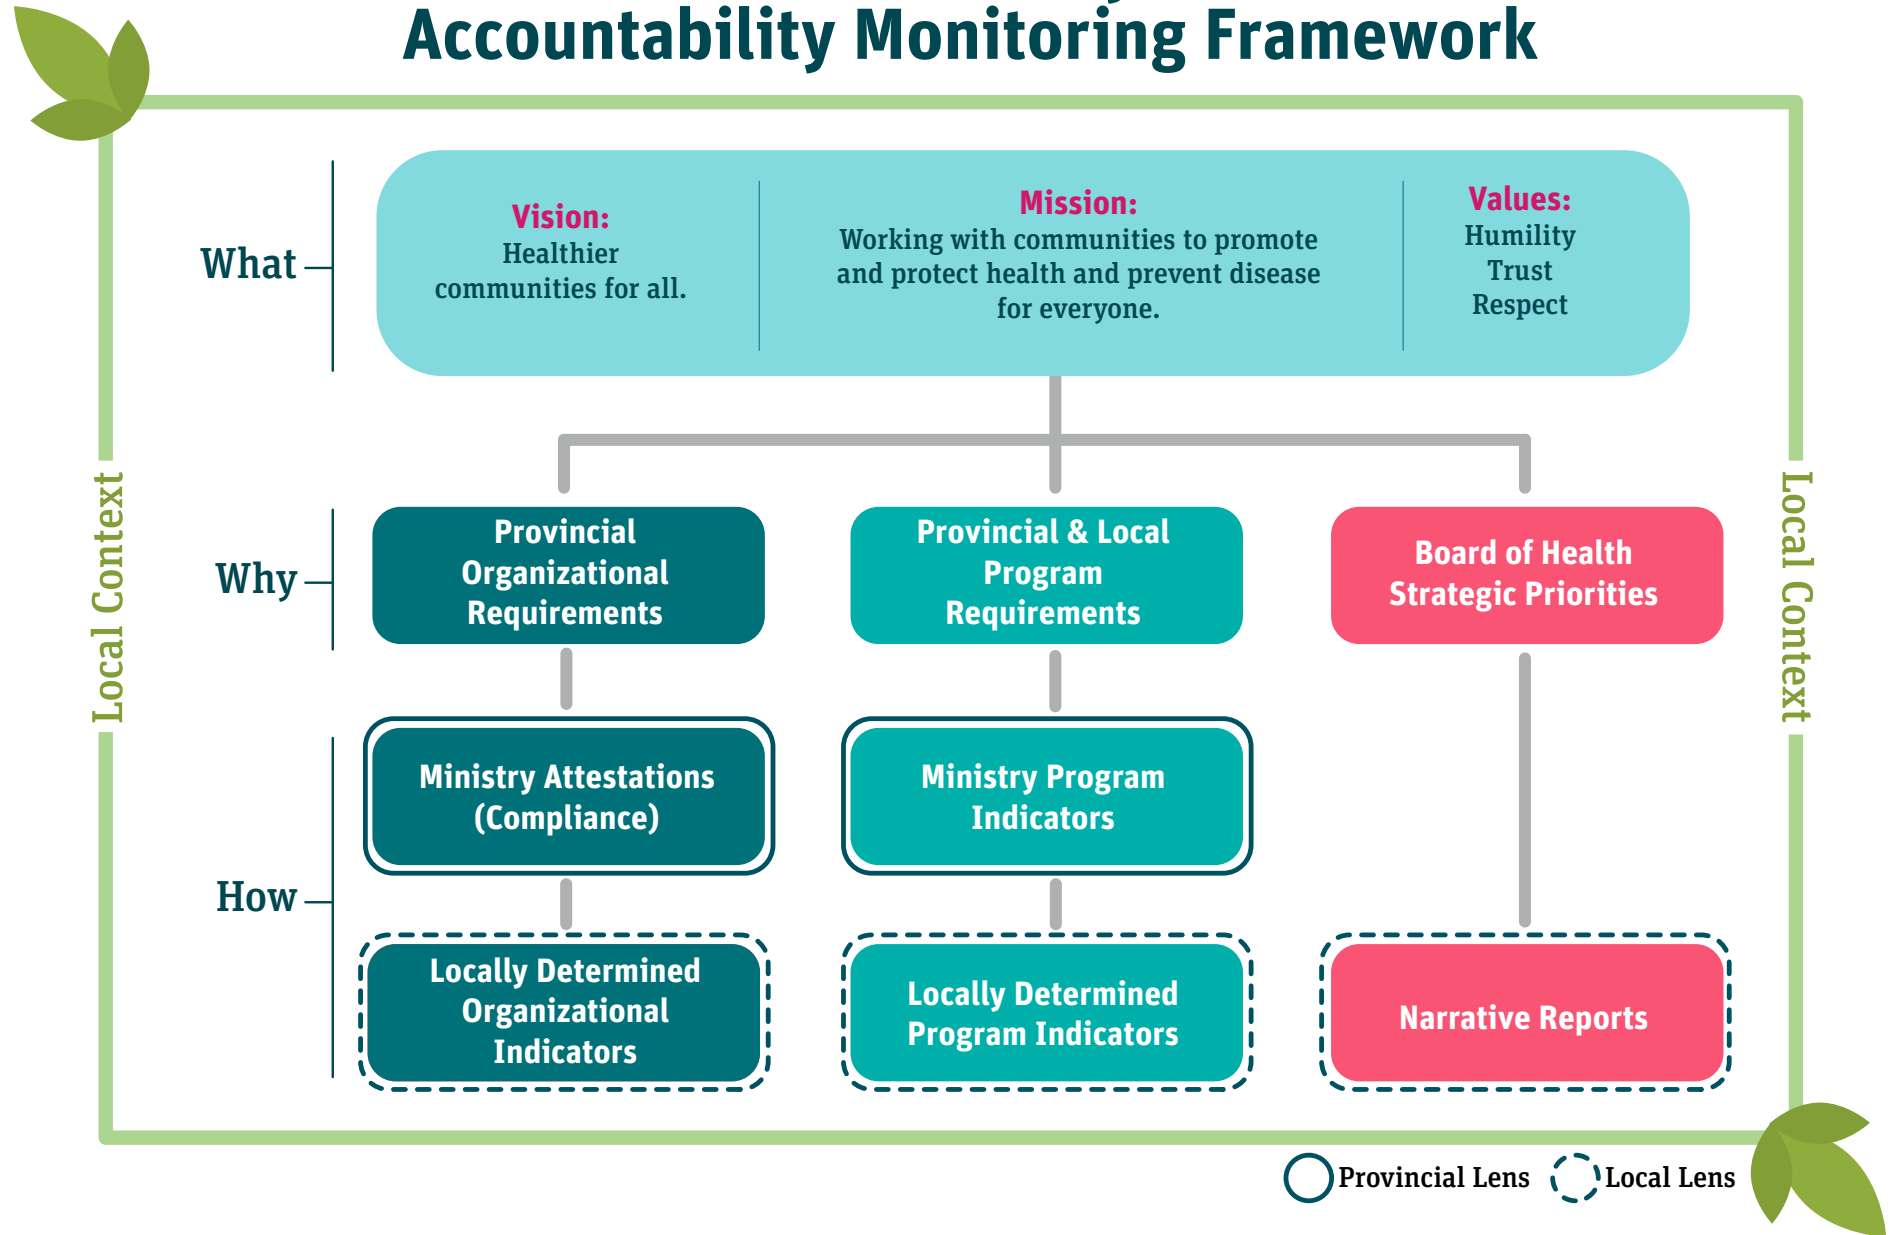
Accountability Monitoring Framework

Local Context

Local Context

What

Vision:
Healthier communities for all.

Mission:
Working with communities to promote and protect health and prevent disease for everyone.

Values:
Humility
Trust
Respect

Why

Provincial Organizational Requirements

Provincial & Local Program Requirements

Board of Health Strategic Priorities

How

Ministry Attestations (Compliance)

Ministry Program Indicators

Locally Determined Organizational Indicators

Locally Determined Program Indicators

Narrative Reports

Provincial Lens Local Lens